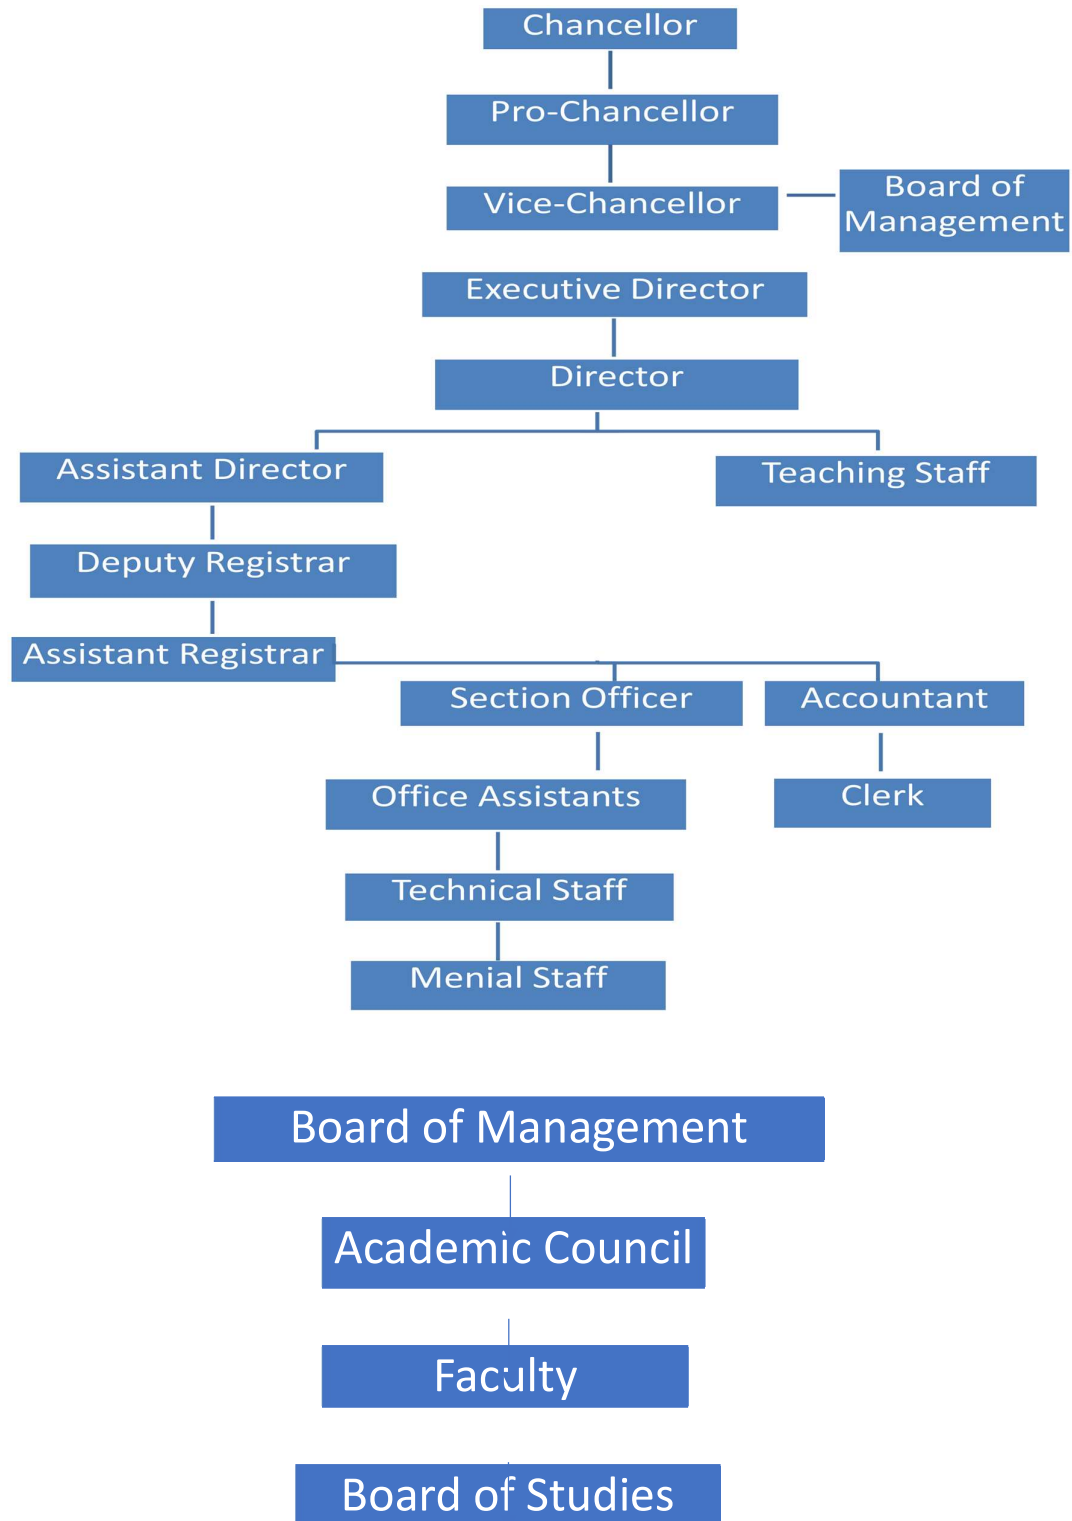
Chancellor

Pro-Chancellor

Vice-Chancellor

Board of Management

Executive Director

Director

Assistant Director

Teaching Staff

Deputy Registrar

Assistant Registrar

Section Officer

Accountant

Office Assistants

Clerk

Technical Staff

Menial Staff

Board of Management

Academic Council

Faculty

Board of Studies